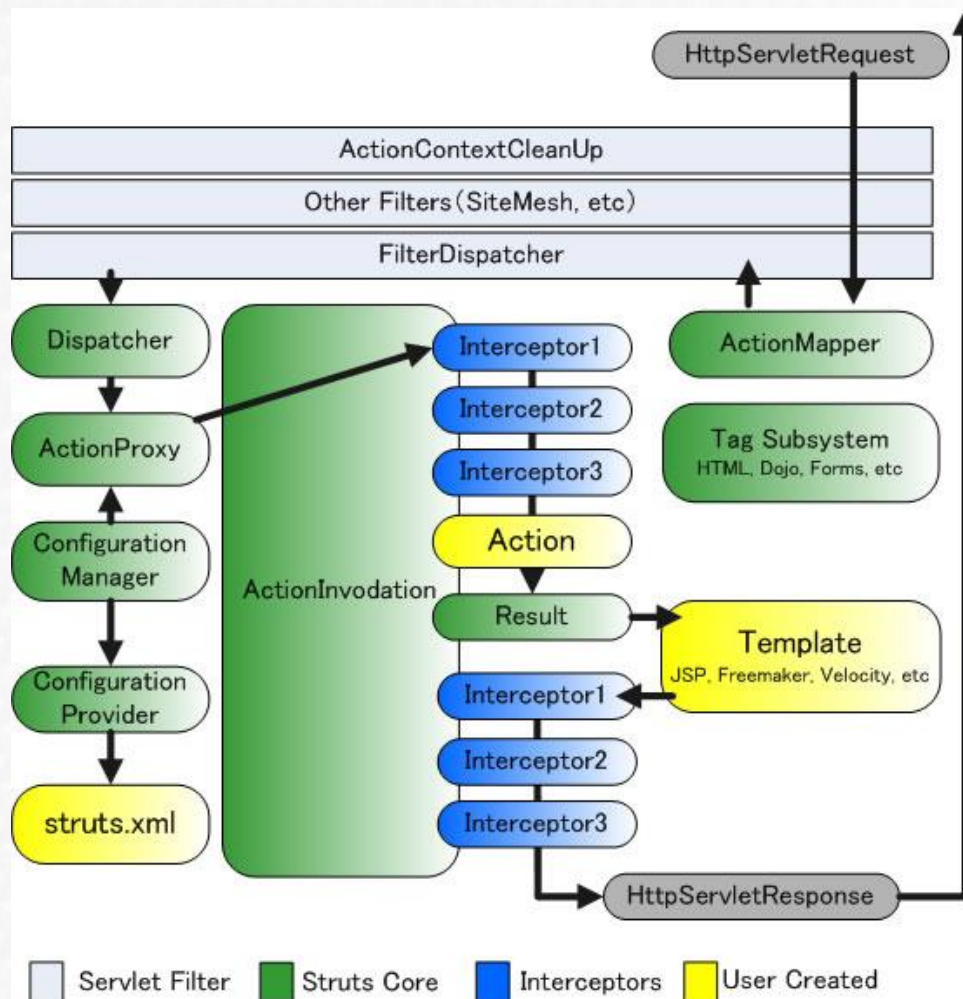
HttpServletRequest

ActionContextCleanUp

Other Filters (SiteMesh, etc)

FilterDispatcher

Dispatcher

ActionProxy

Configuration Manager

Configuration Provider

struts.xml

ActionInvodation

Interceptor1

Interceptor2

Interceptor3

Action

Result

Interceptor1

Interceptor2

Interceptor3

ActionMapper

Tag Subsystem
HTML, Dojo, Forms, etc

Template
JSP, Freemaker, Velocity, etc

HttpServletResponse

Servlet Filter Struts Core Interceptors User Created